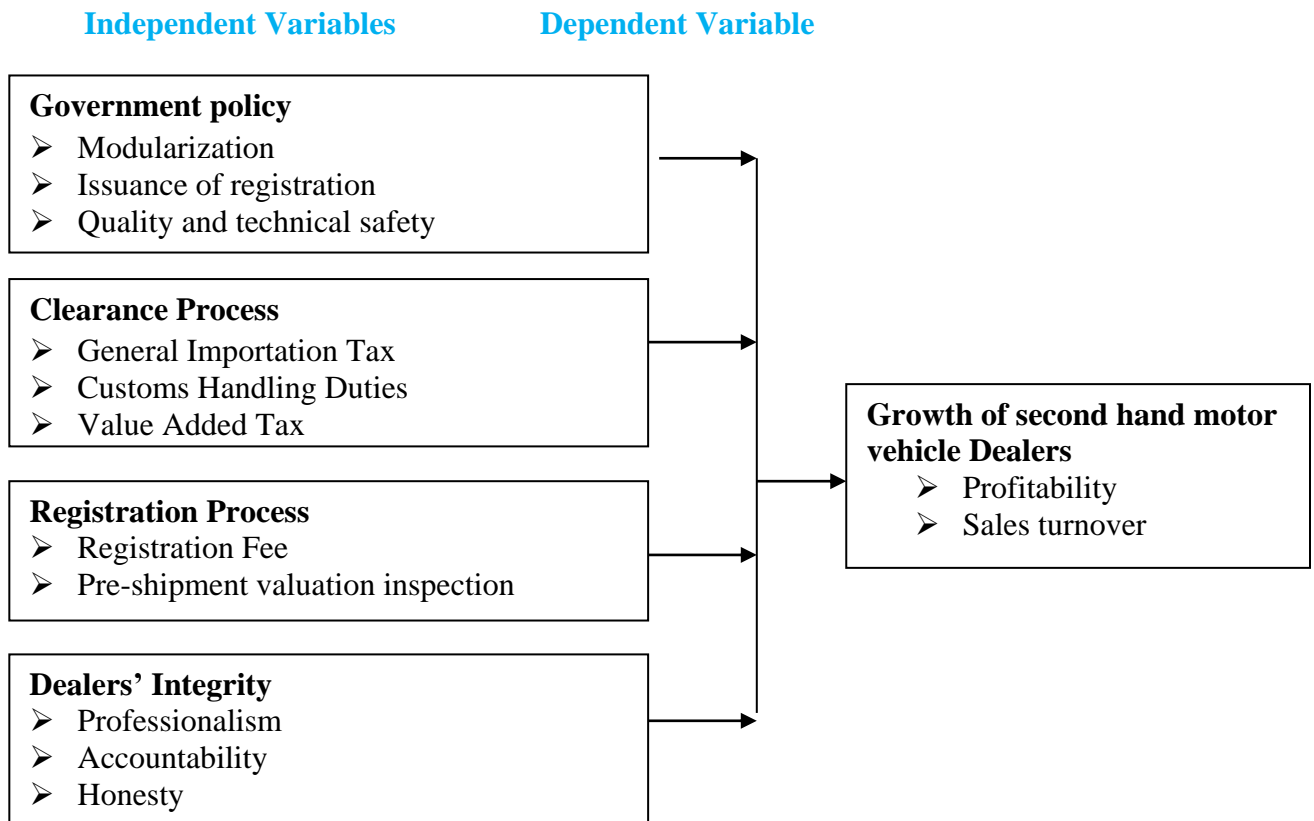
Independent Variables

Dependent Variable

**Government policy**
- Modularization
- Issuance of registration
- Quality and technical safety

**Clearance Process**
- General Importation Tax
- Customs Handling Duties
- Value Added Tax

**Registration Process**
- Registration Fee
- Pre-shipment valuation inspection

**Dealers' Integrity**
- Professionalism
- Accountability
- Honesty

**Growth of second hand motor vehicle Dealers**
- Profitability
- Sales turnover